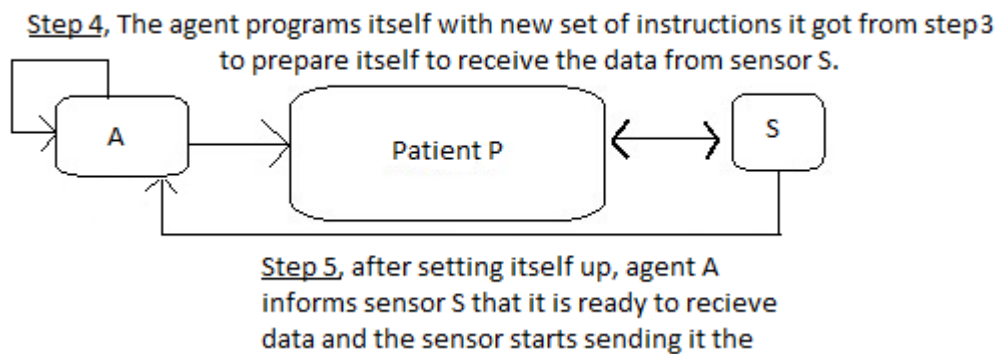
Step 4, The agent programs itself with new set of instructions it got from step3 to prepare itself to receive the data from sensor S.

A

Patient P

S

Step 5, after setting itself up, agent A informs sensor S that it is ready to recieve data and the sensor starts sending it the